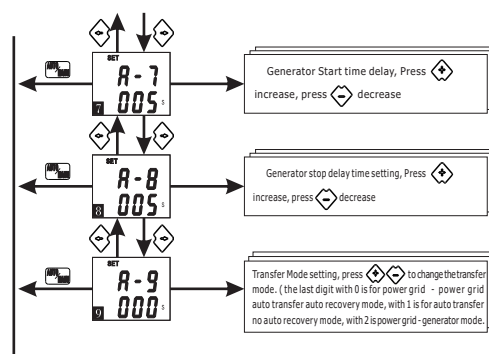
SET
A - 7
005 s
7

Generator Start time delay, Press increase, press decrease

SET
A - 8
005 s
8

Generator stop delay time setting, Press increase, press decrease

SET
A - 9
000 s
9

Transfer Mode setting, press to change the transfer mode. ( the last digit with 0 is for power grid - power grid auto transfer auto recovery mode, with 1 is for auto transfer no auto recovery mode, with 2 is power grid - generator mode.